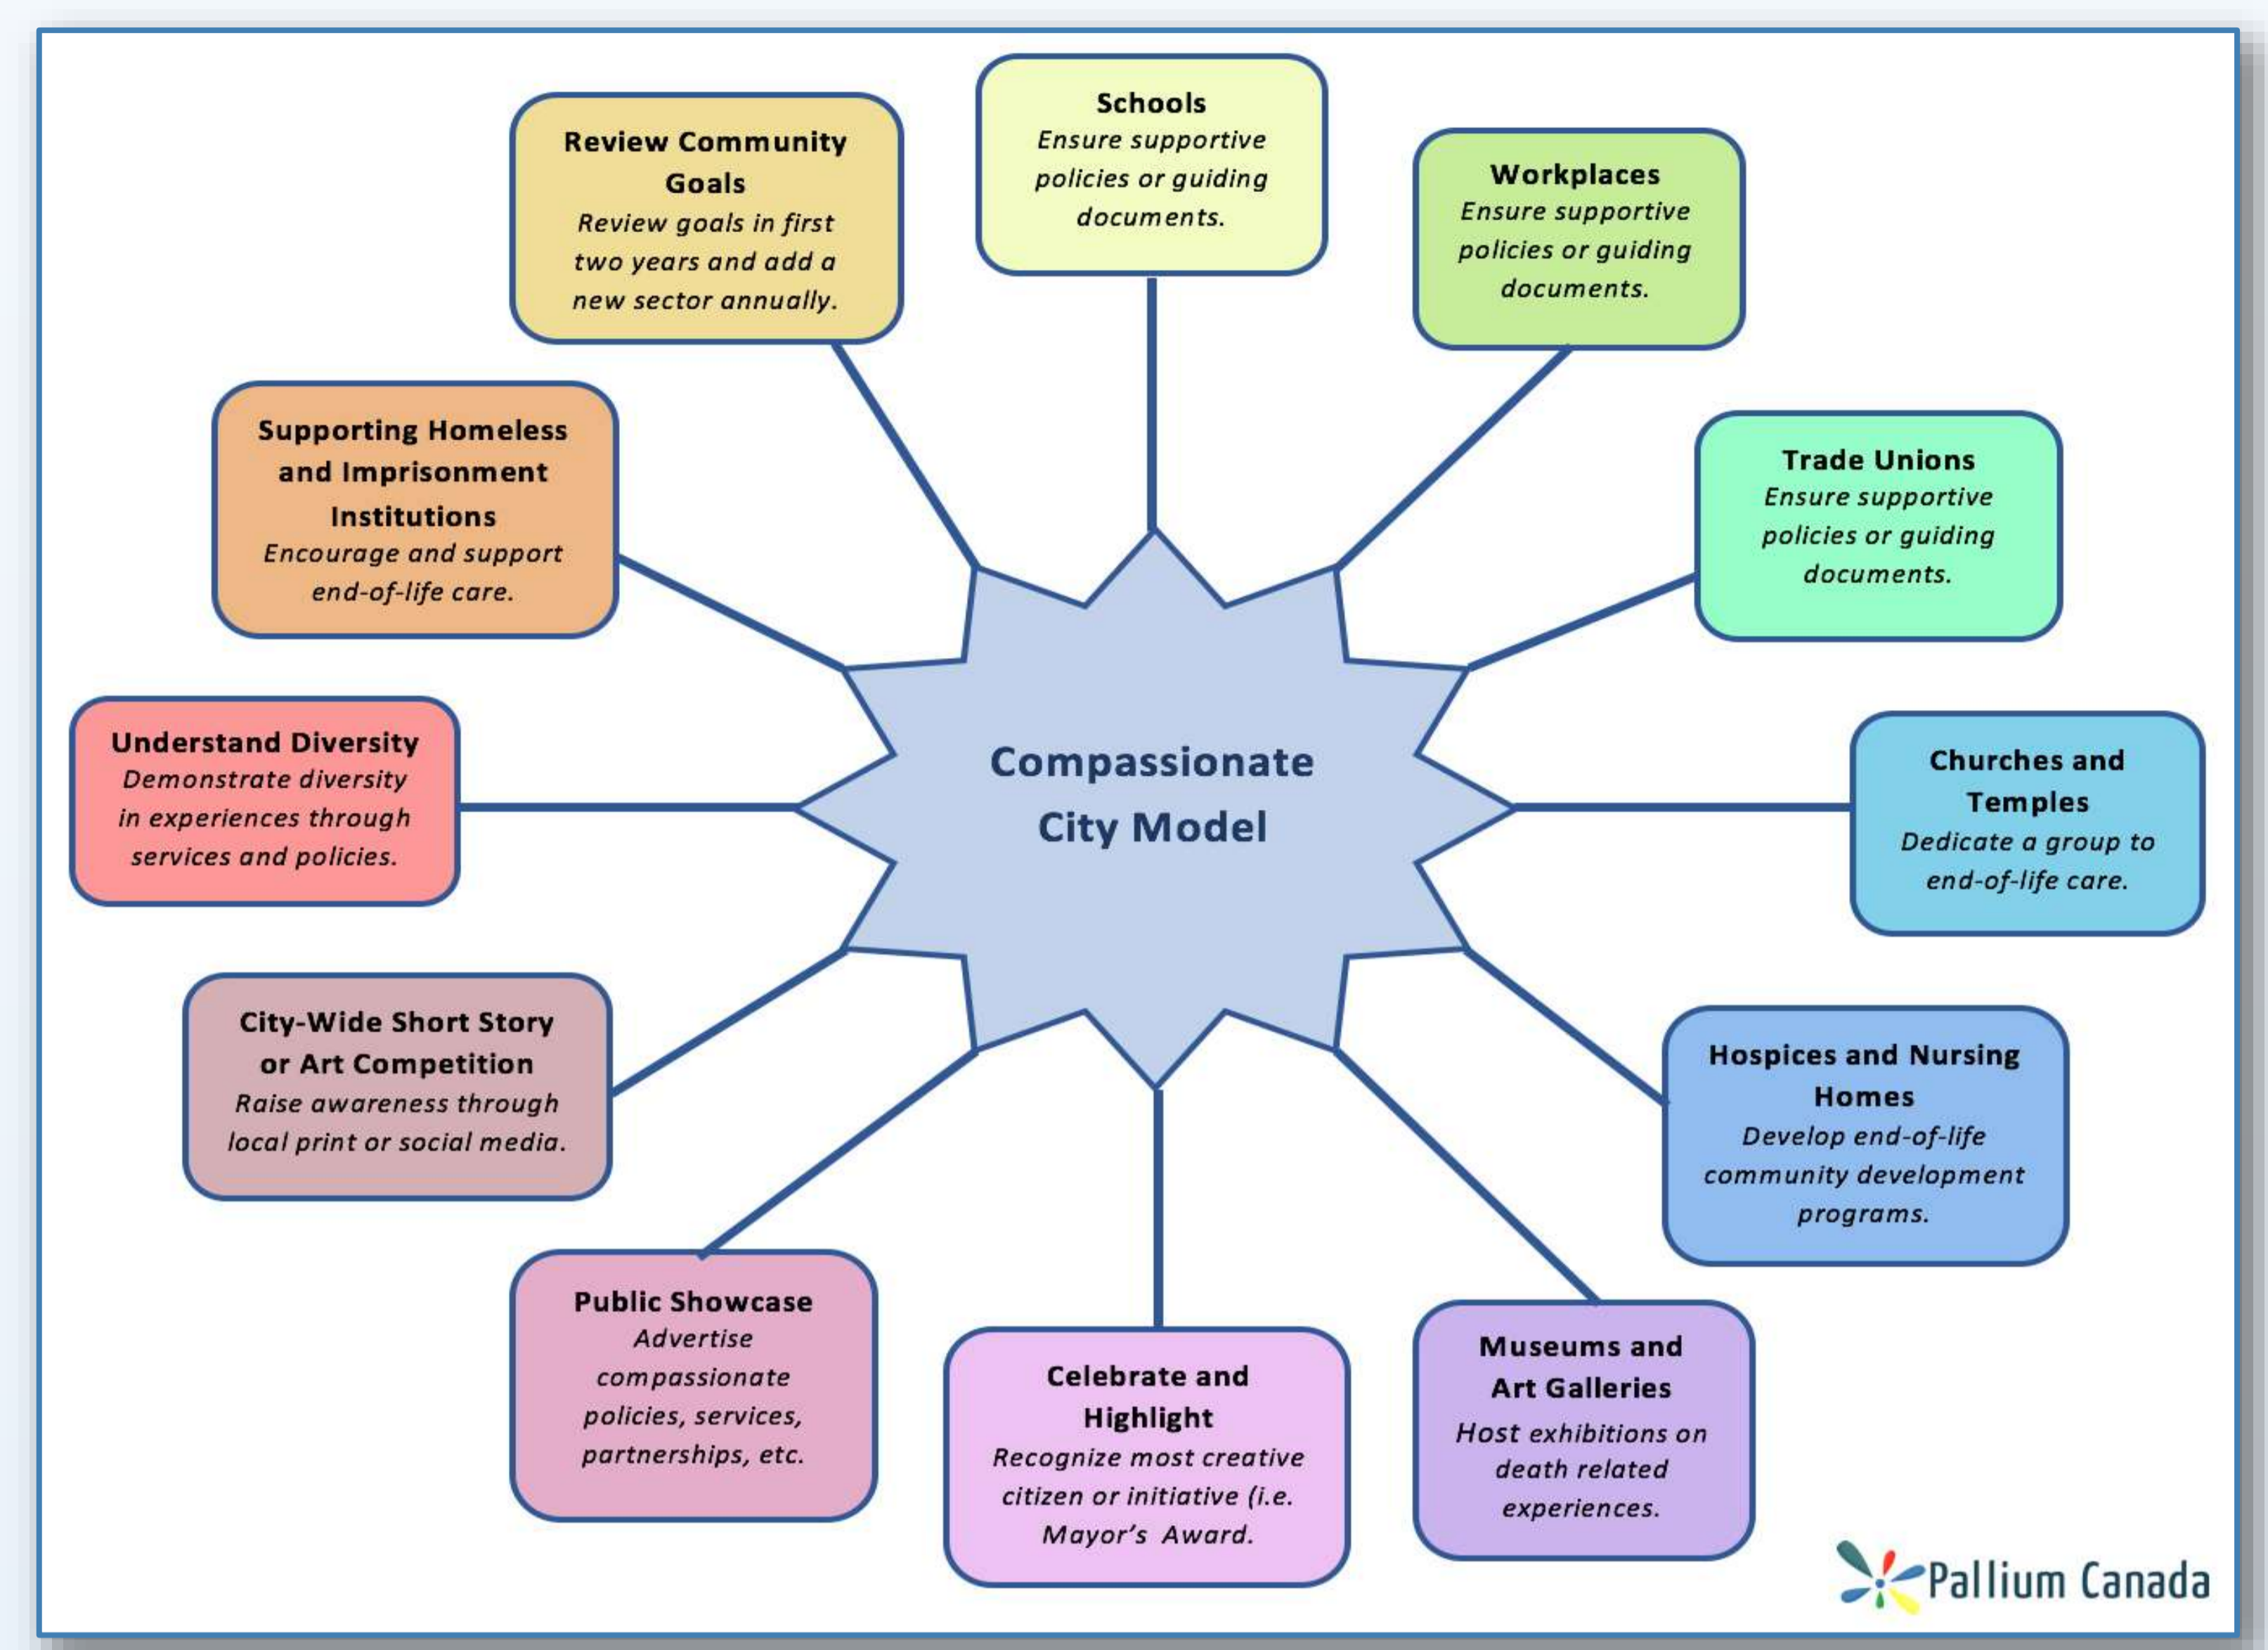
Review Community Goals
Review goals in first two years and add a new sector annually.

Schools
Ensure supportive policies or guiding documents.

Workplaces
Ensure supportive policies or guiding documents.

Supporting Homeless and Imprisonment Institutions
Encourage and support end-of-life care.

Trade Unions
Ensure supportive policies or guiding documents.

Understand Diversity
Demonstrate diversity in experiences through services and policies.

Compassionate City Model

Churches and Temples
Dedicate a group to end-of-life care.

City-Wide Short Story or Art Competition
Raise awareness through local print or social media.

Hospices and Nursing Homes
Develop end-of-life community development programs.

Public Showcase
Advertise compassionate policies, services, partnerships, etc.

Celebrate and Highlight
Recognize most creative citizen or initiative (i.e. Mayor's Award.

Museums and Art Galleries
Host exhibitions on death related experiences.

Pallium Canada